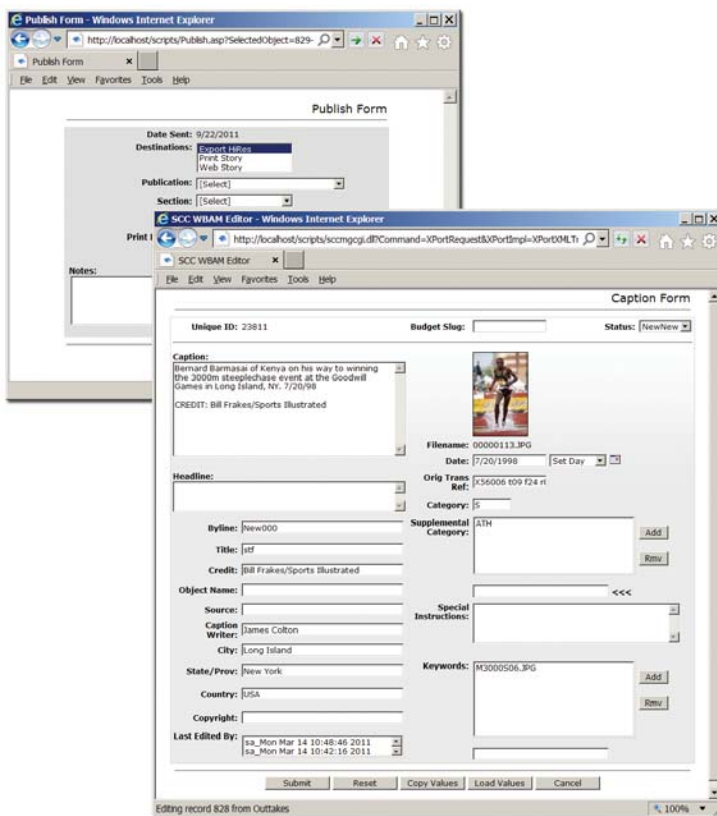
Publish Form - Windows Internet Explorer

http://localhost/scripts/Publish.asp?SelectedObject=829-

Publish Form

File Edit View Favorites Tools Help

Publish Form

Date Sent: 9/22/2011

Destinations: Export HiRes
Print Story
Web Story

Publication: [Select]

Section: [Select]

Print I

Notes:

SCC WBAM Editor - Windows Internet Explorer

http://localhost/scripts/sccmgcgi.dll?Command=XPortRequest&XPortImpl=XPortXMLT

SCC WBAM Editor

File Edit View Favorites Tools Help

Caption Form

Unique ID: 23811

Budget Slug:

Status: NewNew

Caption:
Bernard Barmasai of Kenya on his way to winning the 3000m steeplechase event at the Goodwill Games in Long Island, NY. 7/20/98

CREDIT: Bill Frakes/Sports Illustrated

Filename: 00000113.JPG

Date: 7/20/1998 Set Day

Orig Trans Ref: X56006 t09 f24 rl

Category: S

Headline:

Supplemental Category: ATH

Add

Rmv

Byline: New000

Title: stf

Credit: Bill Frakes/Sports Illustrated

Object Name:

<<<

Source:

Special Instructions:

Caption Writer: James Colton

City: Long Island

State/Prov: New York

Keywords: M3000S06.JPG

Add

Country: USA

Rmv

Copyright:

Last Edited By: sa_Mon Mar 14 10:48:46 2011
sa_Mon Mar 14 10:42:16 2011

Submit Reset Copy Values Load Values Cancel

Editing record 828 from Outtakes

100%